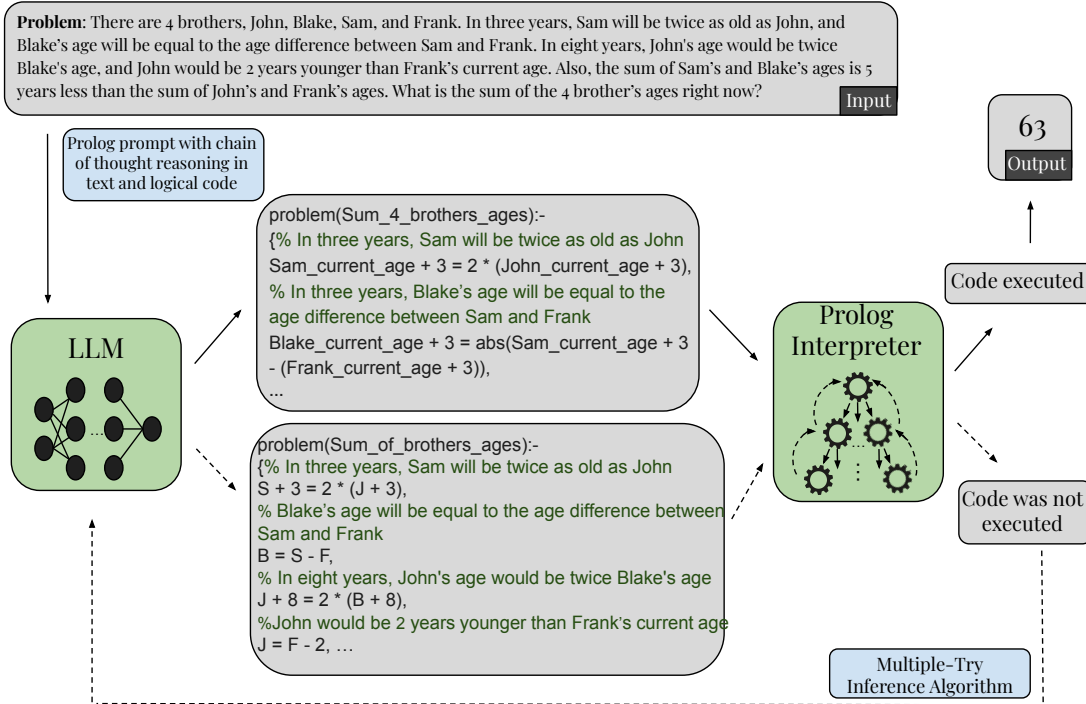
**Problem**: There are 4 brothers, John, Blake, Sam, and Frank. In three years, Sam will be twice as old as John, and Blake's age will be equal to the age difference between Sam and Frank. In eight years, John's age would be twice Blake's age, and John would be 2 years younger than Frank's current age. Also, the sum of Sam's and Blake's ages is 5 years less than the sum of John's and Frank's ages. What is the sum of the 4 brother's ages right now?

Input

Prolog prompt with chain of thought reasoning in text and logical code

63

Output

LLM

problem(Sum_4_brothers_ages):-
{% In three years, Sam will be twice as old as John
Sam_current_age + 3 = 2 * (John_current_age + 3),
% In three years, Blake's age will be equal to the age difference between Sam and Frank
Blake_current_age + 3 = abs(Sam_current_age + 3 - (Frank_current_age + 3)),
...

Code executed

Prolog Interpreter

problem(Sum_of_brothers_ages):-
{% In three years, Sam will be twice as old as John
S + 3 = 2 * (J + 3),
% Blake's age will be equal to the age difference between Sam and Frank
B = S - F,
% In eight years, John's age would be twice Blake's age
J + 8 = 2 * (B + 8),
%John would be 2 years younger than Frank's current age
J = F - 2, ...

Code was not executed

Multiple-Try Inference Algorithm